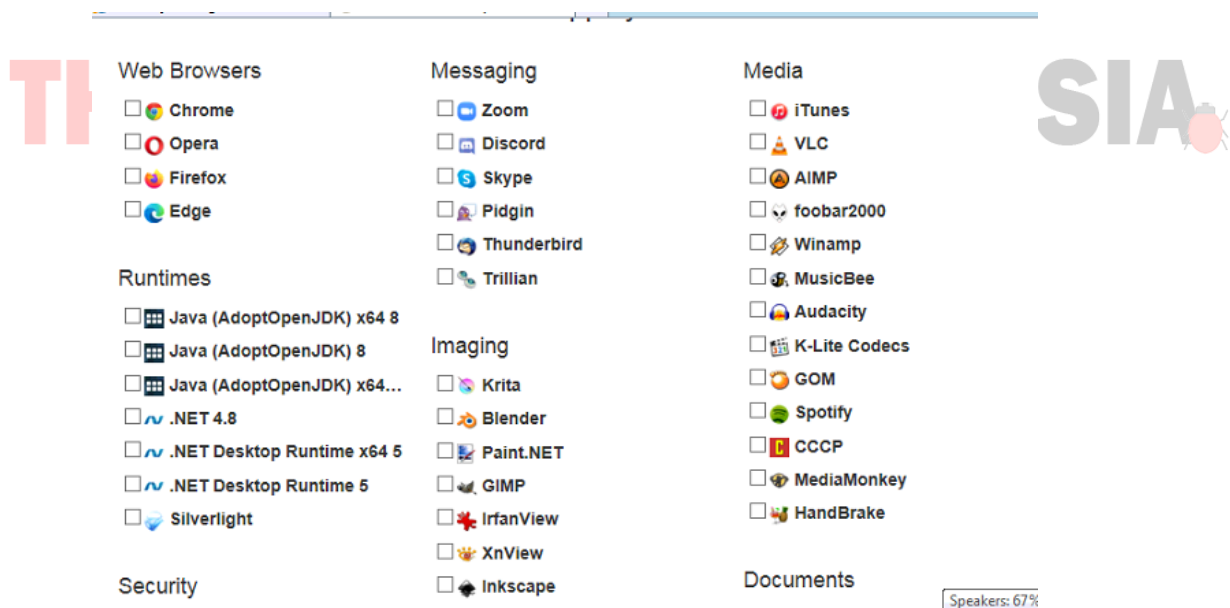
Web Browsers
Chrome
Opera
Firefox
Edge

Runtimes
Java (AdoptOpenJDK) x64 8
Java (AdoptOpenJDK) 8
Java (AdoptOpenJDK) x64...
.NET 4.8
.NET Desktop Runtime x64 5
.NET Desktop Runtime 5
Silverlight

Security

Messaging
Zoom
Discord
Skype
Pidgin
Thunderbird
Trillian

Imaging
Krita
Blender
Paint.NET
GIMP
IrfanView
XnView
Inkscape

Media
iTunes
VLC
AIMP
foobar2000
Winamp
MusicBee
Audacity
K-Lite Codecs
GOM
Spotify
CCCP
MediaMonkey
HandBrake

Documents

TH

SIA

Speakers: 67%